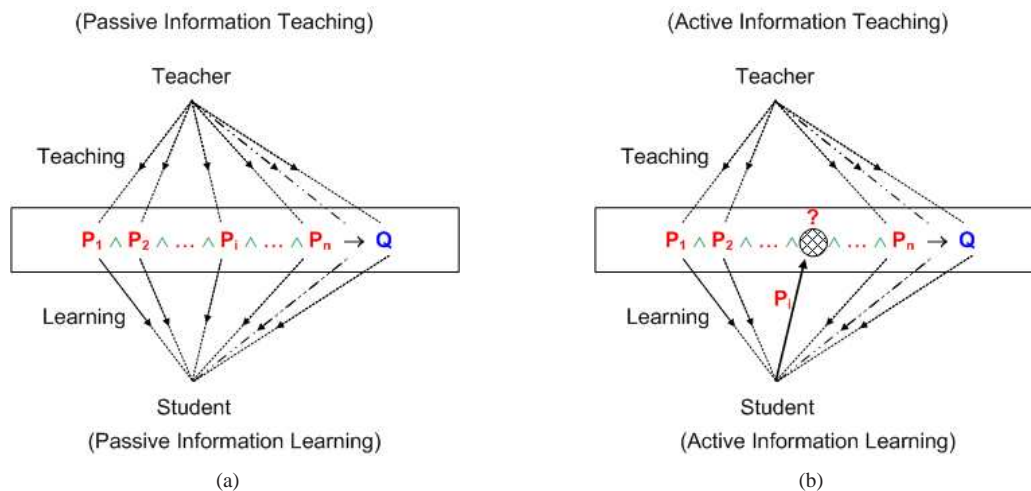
(Passive Information Teaching)

Teacher

Teaching

$P_1 \wedge P_2 \wedge \dots \wedge P_i \wedge \dots \wedge P_n \rightarrow Q$

Learning

Student

(Passive Information Learning)

(a)

(Active Information Teaching)

Teacher

Teaching

?

$P_1 \wedge P_2 \wedge \dots \wedge \quad \wedge \dots \wedge P_n \rightarrow Q$

$P_i$

Learning

Student

(Active Information Learning)

(b)